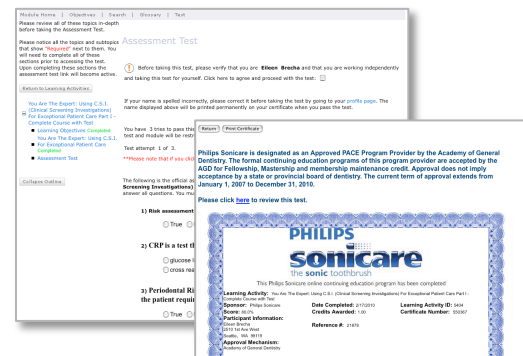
Module Home | Objectives | Search | Glossary | Test

Please review all of these topics in-depth before taking the Assessment Test.

Please notice all the topics and subtopics that show "Required" next to them. You will need to complete all of these sections prior to accessing the test. Upon completing these sections the assessment test link will become active.

Return to Learning Activities

You Are The Expert: Using C.S.I. (Clinical Screening Investigations) For Exceptional Patient Care Part I - Complete Course with Test

Learning Objectives Completed

You Are The Expert: Using C.S.I. For Exceptional Patient Care Completed

Assessment Test

Collapse Outline

Assessment Test

Before taking this test, please verify that you are Eileen Brecha and that you are working independently and taking this test for yourself. Click here to agree and proceed with the test:

If your name is spelled incorrectly, please correct it before taking the test by going to your profile page. The name displayed above will be printed permanently on your certificate when you pass the test.

You have 3 tries to pass this test and module will be restr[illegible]

Test attempt 1 of 3.

**Please note that if you click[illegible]

The following is the official as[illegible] Screening Investigations) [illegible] answer all questions. You mu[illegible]

1) Risk assessment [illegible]

True

2) CRP is a test th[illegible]

glucose l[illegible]

cross rea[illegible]

3) Periodontal Ri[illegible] the patient requ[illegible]

True

Return | Print Certificate

Philips Sonicare is designated as an Approved PACE Program Provider by the Academy of General Dentistry. The formal continuing education programs of this program provider are accepted by the AGD for Fellowship, Mastership and membership maintenance credit. Approval does not imply acceptance by a state or provincial board of dentistry. The current term of approval extends from January 1, 2007 to December 31, 2010.

Please click here to review this test.

PHILIPS

sonicare

the sonic toothbrush

This Philips Sonicare online continuing education program has been completed

Learning Activity: You Are The Expert: Using C.S.I. (Clinical Screening Investigations) For Exceptional Patient Care Part I - Complete Course with Test

Learning Activity ID: 5434

Sponsor: Philips Sonicare

Date Completed: 2/17/2010

Certificate Number: 550067

Score: 80.0%

Credits Awarded: 1.00

Participant Information:

Eileen Brecha
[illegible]
Seattle, WA 98119

Reference #: 21879

Approval Mechanism:

Academy of General Dentistry